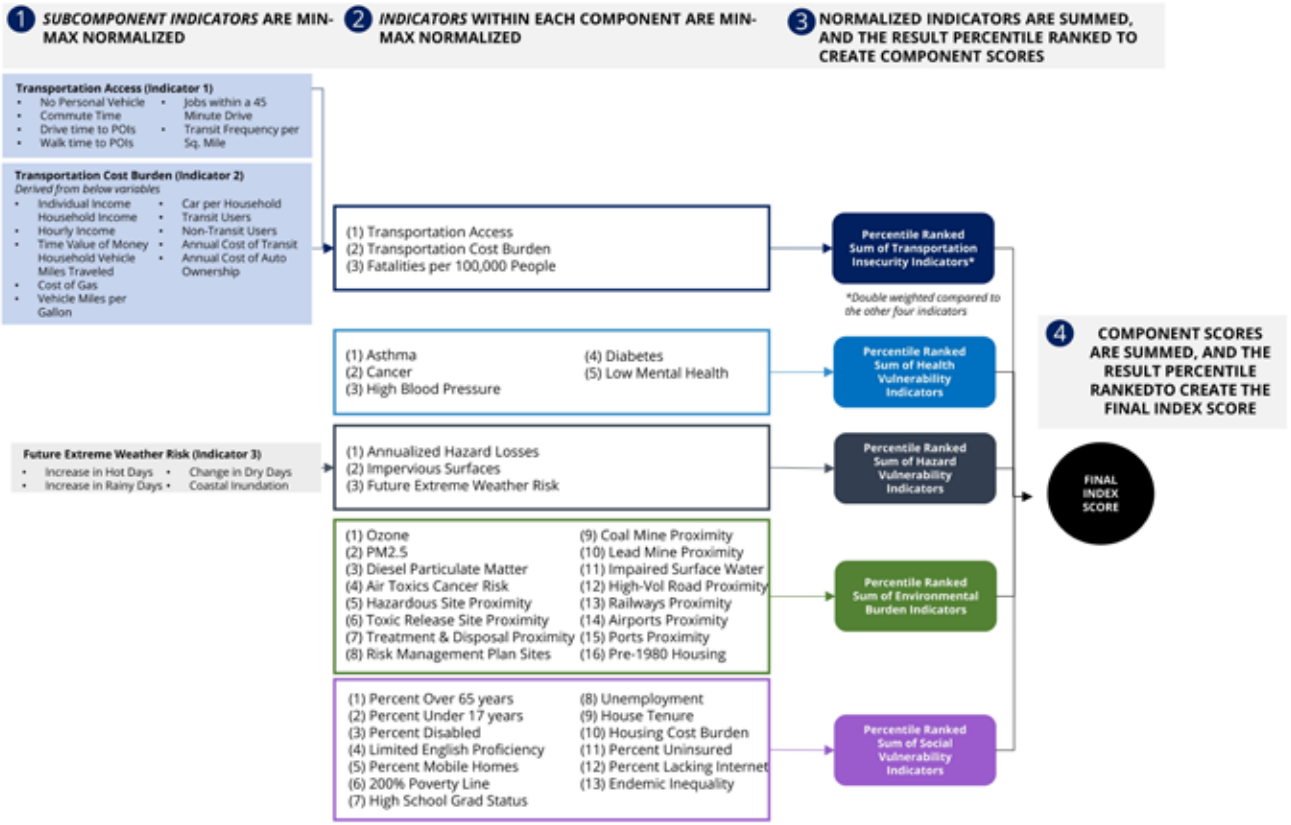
1 SUBCOMPONENT INDICATORS ARE MIN-MAX NORMALIZED

2 INDICATORS WITHIN EACH COMPONENT ARE MIN-MAX NORMALIZED

3 NORMALIZED INDICATORS ARE SUMMED, AND THE RESULT PERCENTILE RANKED TO CREATE COMPONENT SCORES

Transportation Access (Indicator 1)
- No Personal Vehicle
- Commute Time
- Drive time to POIs
- Walk time to POIs
- Jobs within a 45 Minute Drive
- Transit Frequency per Sq. Mile

Transportation Cost Burden (Indicator 2)
Derived from below variables
- Individual Income
- Household Income
- Hourly Income
- Time Value of Money
- Household Vehicle Miles Traveled
- Cost of Gas
- Vehicle Miles per Gallon
- Car per Household
- Transit Users
- Non-Transit Users
- Annual Cost of Transit
- Annual Cost of Auto Ownership

(1) Transportation Access
(2) Transportation Cost Burden
(3) Fatalities per 100,000 People

Percentile Ranked Sum of Transportation Insecurity Indicators*

*Double weighted compared to the other four indicators

(1) Asthma
(2) Cancer
(3) High Blood Pressure
(4) Diabetes
(5) Low Mental Health

Percentile Ranked Sum of Health Vulnerability Indicators

4 COMPONENT SCORES ARE SUMMED, AND THE RESULT PERCENTILE RANKEDTO CREATE THE FINAL INDEX SCORE

Future Extreme Weather Risk (Indicator 3)
- Increase in Hot Days
- Increase in Rainy Days
- Change in Dry Days
- Coastal Inundation

(1) Annualized Hazard Losses
(2) Impervious Surfaces
(3) Future Extreme Weather Risk

Percentile Ranked Sum of Hazard Vulnerability Indicators

FINAL INDEX SCORE

(1) Ozone
(2) PM2.5
(3) Diesel Particulate Matter
(4) Air Toxics Cancer Risk
(5) Hazardous Site Proximity
(6) Toxic Release Site Proximity
(7) Treatment & Disposal Proximity
(8) Risk Management Plan Sites
(9) Coal Mine Proximity
(10) Lead Mine Proximity
(11) Impaired Surface Water
(12) High-Vol Road Proximity
(13) Railways Proximity
(14) Airports Proximity
(15) Ports Proximity
(16) Pre-1980 Housing

Percentile Ranked Sum of Environmental Burden Indicators

(1) Percent Over 65 years
(2) Percent Under 17 years
(3) Percent Disabled
(4) Limited English Proficiency
(5) Percent Mobile Homes
(6) 200% Poverty Line
(7) High School Grad Status
(8) Unemployment
(9) House Tenure
(10) Housing Cost Burden
(11) Percent Uninsured
(12) Percent Lacking Internet
(13) Endemic Inequality

Percentile Ranked Sum of Social Vulnerability Indicators